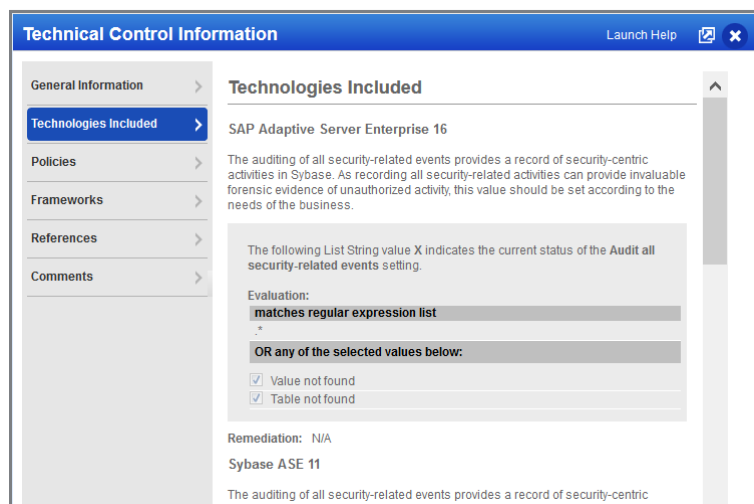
Technical Control Information

Launch Help

General Information

Technologies Included

Policies

Frameworks

References

Comments

Technologies Included

SAP Adaptive Server Enterprise 16

The auditing of all security-related events provides a record of security-centric activities in Sybase. As recording all security-related activities can provide invaluable forensic evidence of unauthorized activity, this value should be set according to the needs of the business.

The following List String value X indicates the current status of the Audit all security-related events setting.

Evaluation:

matches regular expression list

.*

OR any of the selected values below:

Value not found

Table not found

Remediation: N/A

Sybase ASE 11

The auditing of all security-related events provides a record of security-centric